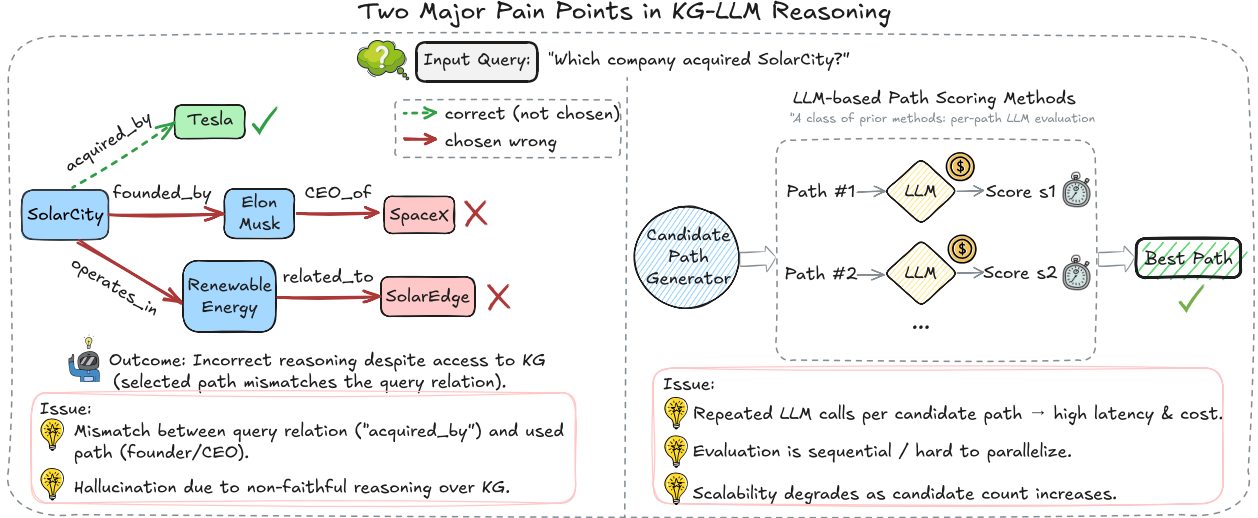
Two Major Pain Points in KG-LLM Reasoning

Input Query: "Which company acquired SolarCity?"

correct (not chosen)
chosen wrong

Tesla
acquired_by
SolarCity
founded_by
Elon Musk
CEO_of
SpaceX
operates_in
Renewable Energy
related_to
SolarEdge

Outcome: Incorrect reasoning despite access to KG (selected path mismatches the query relation).

Issue:
Mismatch between query relation ("acquired_by") and used path (founder/CEO).
Hallucination due to non-faithful reasoning over KG.

LLM-based Path Scoring Methods
"A class of prior methods: per-path LLM evaluation

Candidate Path Generator
Path #1 LLM Score s1
Path #2 LLM Score s2
...
Best Path

Issue:
Repeated LLM calls per candidate path → high latency & cost.
Evaluation is sequential / hard to parallelize.
Scalability degrades as candidate count increases.